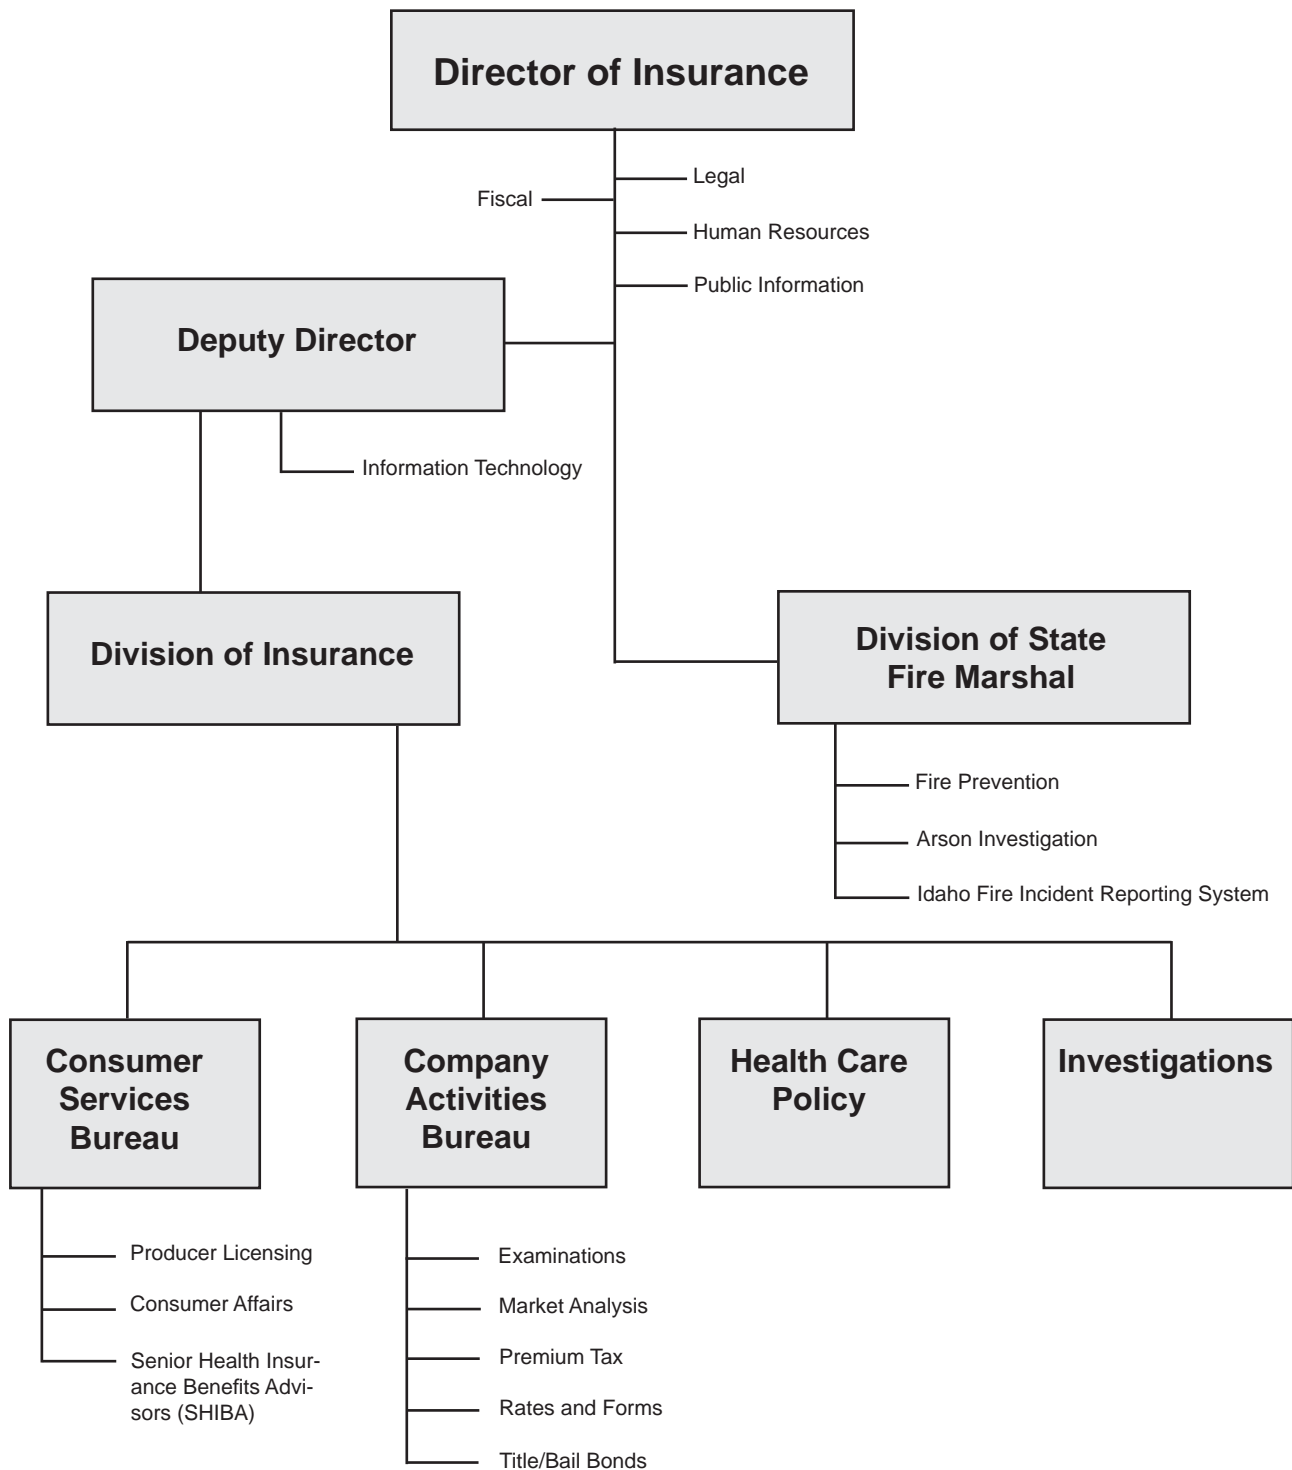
Director of Insurance

Legal

Fiscal

Human Resources

Public Information

Deputy Director

Information Technology

Division of Insurance

Division of State Fire Marshal

Fire Prevention

Arson Investigation

Idaho Fire Incident Reporting System

Consumer Services Bureau

Company Activities Bureau

Health Care Policy

Investigations

Producer Licensing

Consumer Affairs

Senior Health Insurance Benefits Advisors (SHIBA)

Examinations

Market Analysis

Premium Tax

Rates and Forms

Title/Bail Bonds